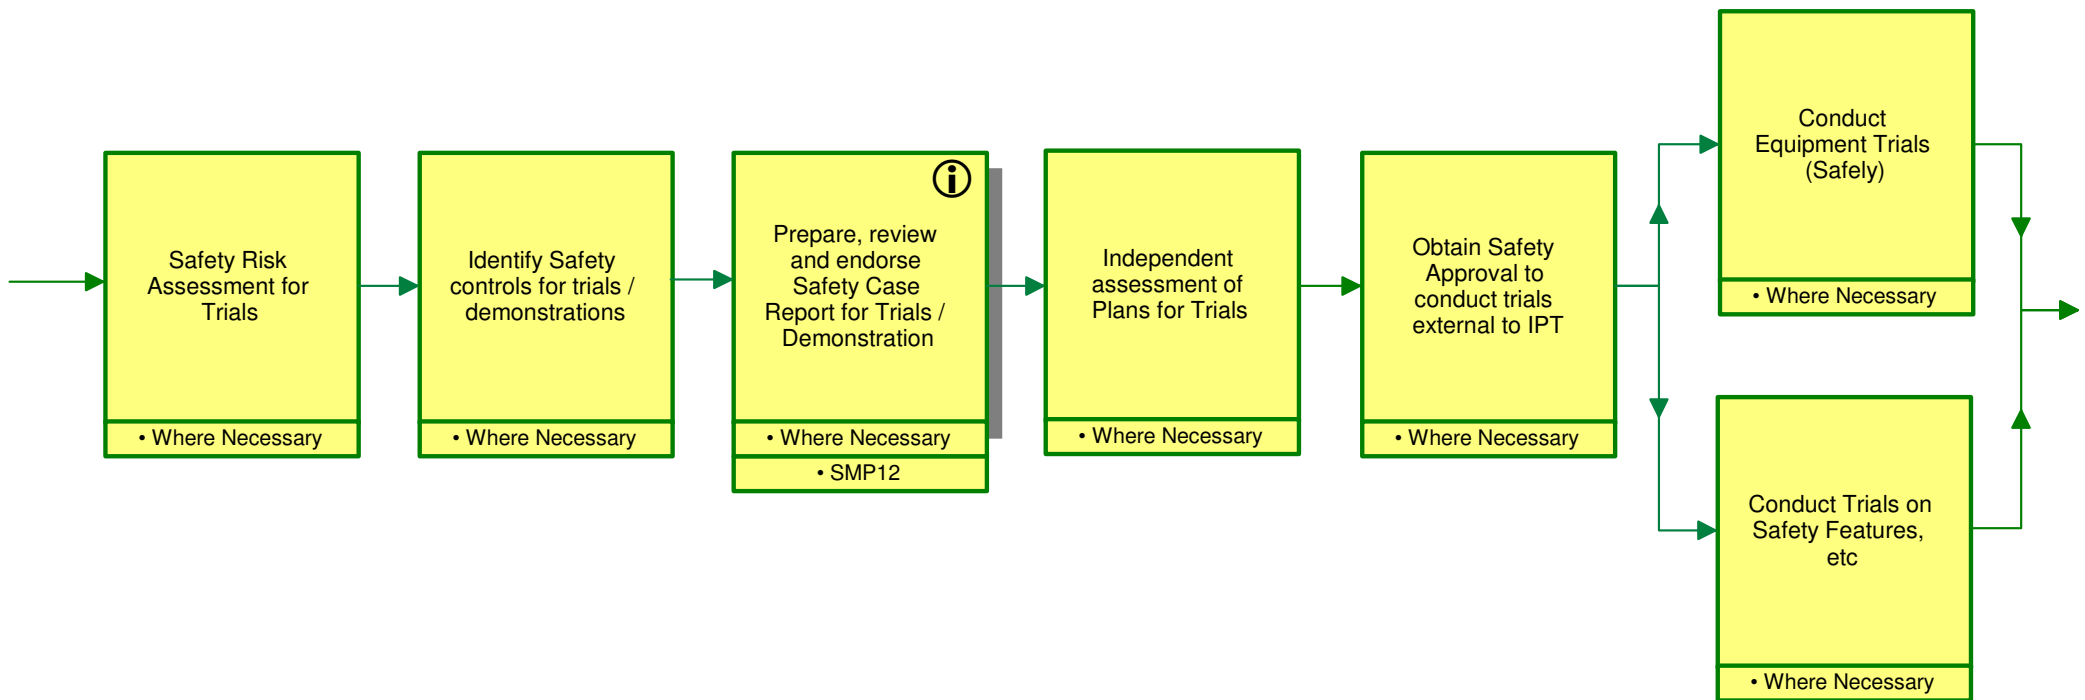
Safety Risk Assessment for Trials

• Where Necessary

Identify Safety controls for trials / demonstrations

• Where Necessary

Prepare, review and endorse Safety Case Report for Trials / Demonstration

• Where Necessary

• SMP12

Independent assessment of Plans for Trials

• Where Necessary

Obtain Safety Approval to conduct trials external to IPT

• Where Necessary

Conduct Equipment Trials (Safely)

• Where Necessary

Conduct Trials on Safety Features, etc

• Where Necessary